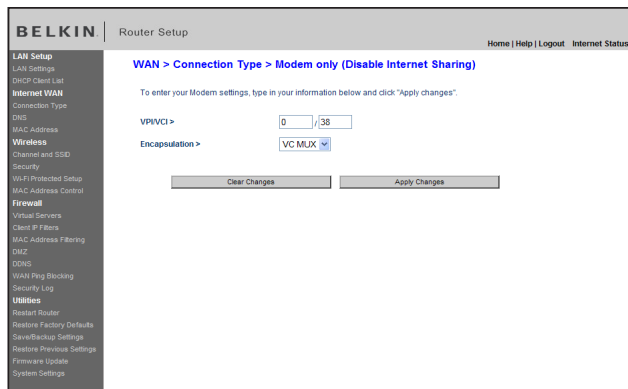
BELKIN. Router Setup

Home | Help | Logout Internet Status

LAN Setup
LAN Settings
DHCP Client List
Internet WAN
Connection Type
DNS
MAC Address
Wireless
Channel and SSID
Security
Wi-Fi Protected Setup
MAC Address Control
Firewall
Virtual Servers
Client IP Filters
MAC Address Filtering
DMZ
DDNS
WAN Ping Blocking
Security Log
Utilities
Restart Router
Restore Factory Defaults
Save/Backup Settings
Restore Previous Settings
Firmware Update
System Settings

WAN > Connection Type > Modem only (Disable Internet Sharing)

To enter your Modem settings, type in your information below and click "Apply changes".

VPI/VCI > 0 / 38

Encapsulation > VC MUX

Clear Changes Apply Changes